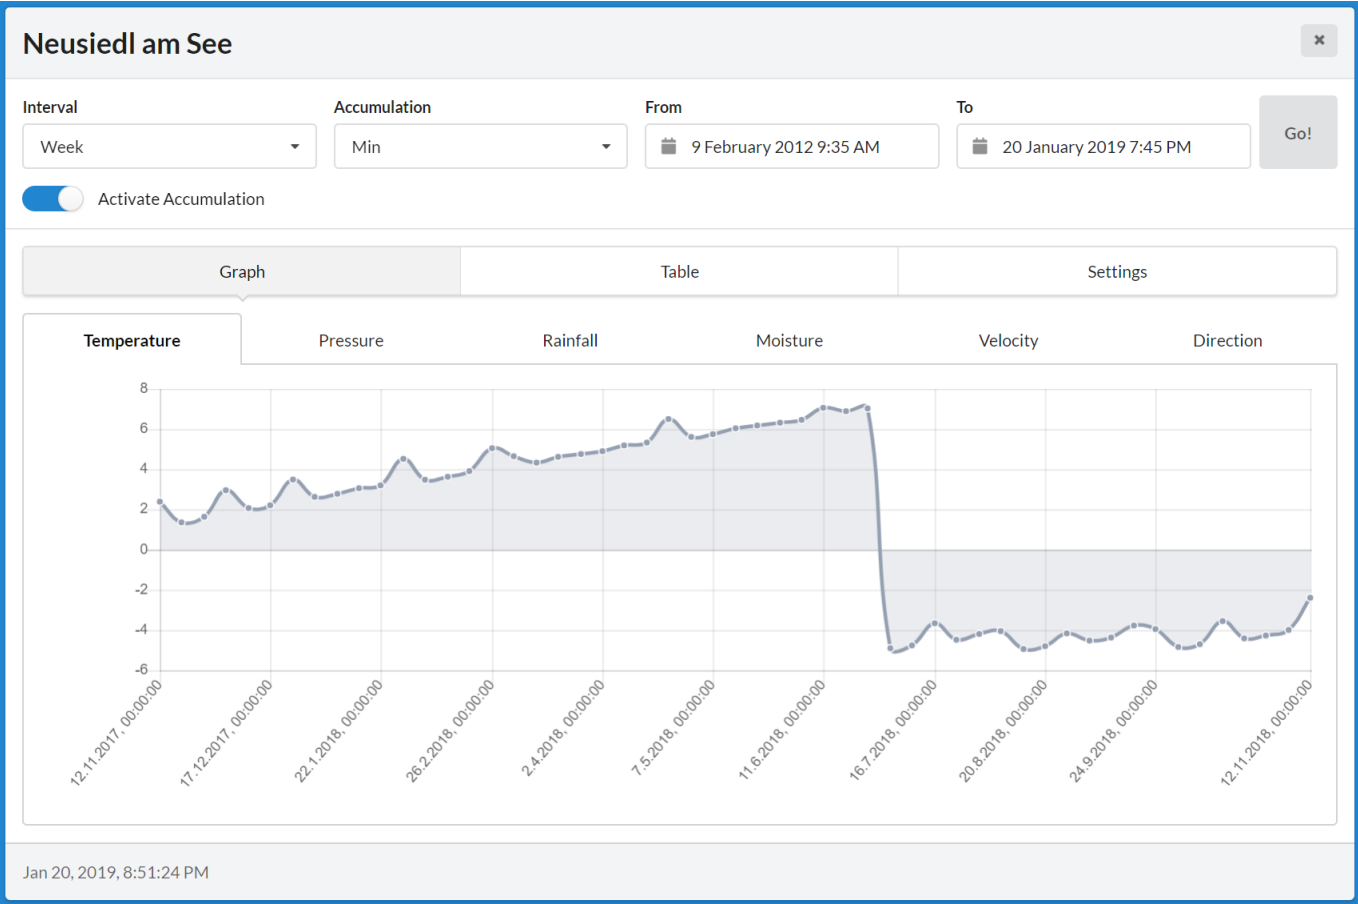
Neusiedl am See

×

Interval
Week

Accumulation
Min

From
9 February 2012 9:35 AM

To
20 January 2019 7:45 PM

Go!

Activate Accumulation

Graph | Table | Settings

Temperature | Pressure | Rainfall | Moisture | Velocity | Direction

8
6
4
2
0
-2
-4
-6

12.11.2017, 00:00:00
17.12.2017, 00:00:00
22.1.2018, 00:00:00
26.2.2018, 00:00:00
2.4.2018, 00:00:00
7.5.2018, 00:00:00
11.6.2018, 00:00:00
16.7.2018, 00:00:00
20.8.2018, 00:00:00
24.9.2018, 00:00:00
12.11.2018, 00:00:00

Jan 20, 2019, 8:51:24 PM